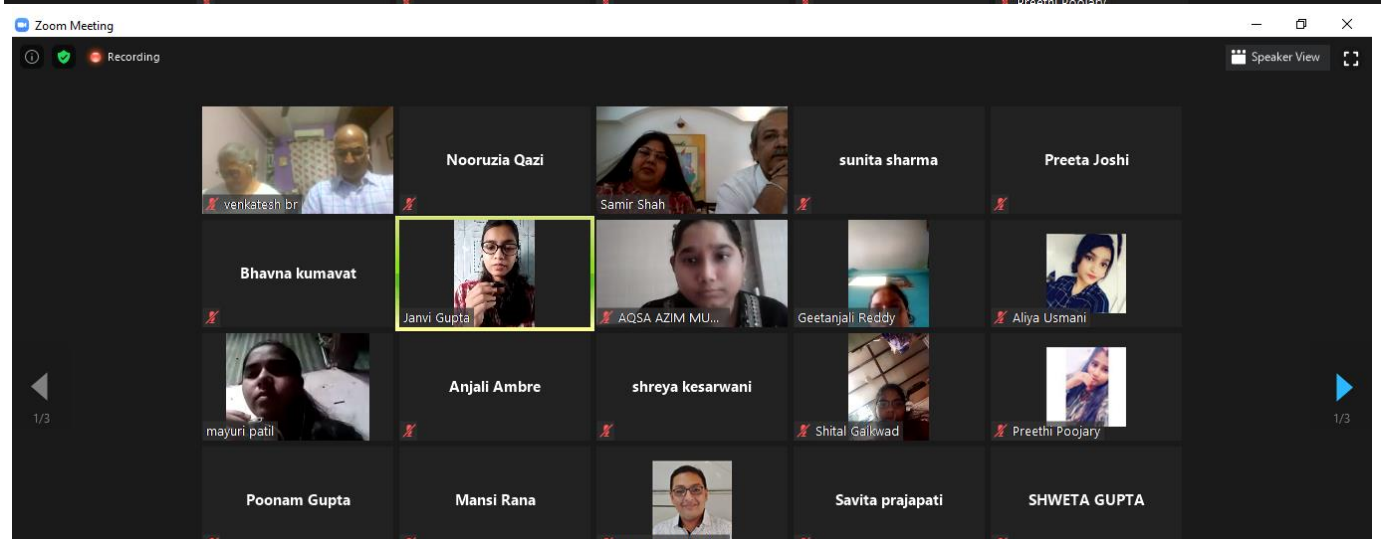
Preethi Poojary

Zoom Meeting

Recording

Speaker View

venkatesh br
Nooruzia Qazi
Samir Shah
sunita sharma
Preeta Joshi

Bhavna kumavat
Janvi Gupta
AQSA AZIM MU...
Geetanjali Reddy
Aliya Usmani

1/3
mayuri patil
Anjali Ambre
shreya kesarwani
Shital Gaikwad
Preethi Poojary
1/3

Poonam Gupta
Mansi Rana
Savita prajapati
SHWETA GUPTA